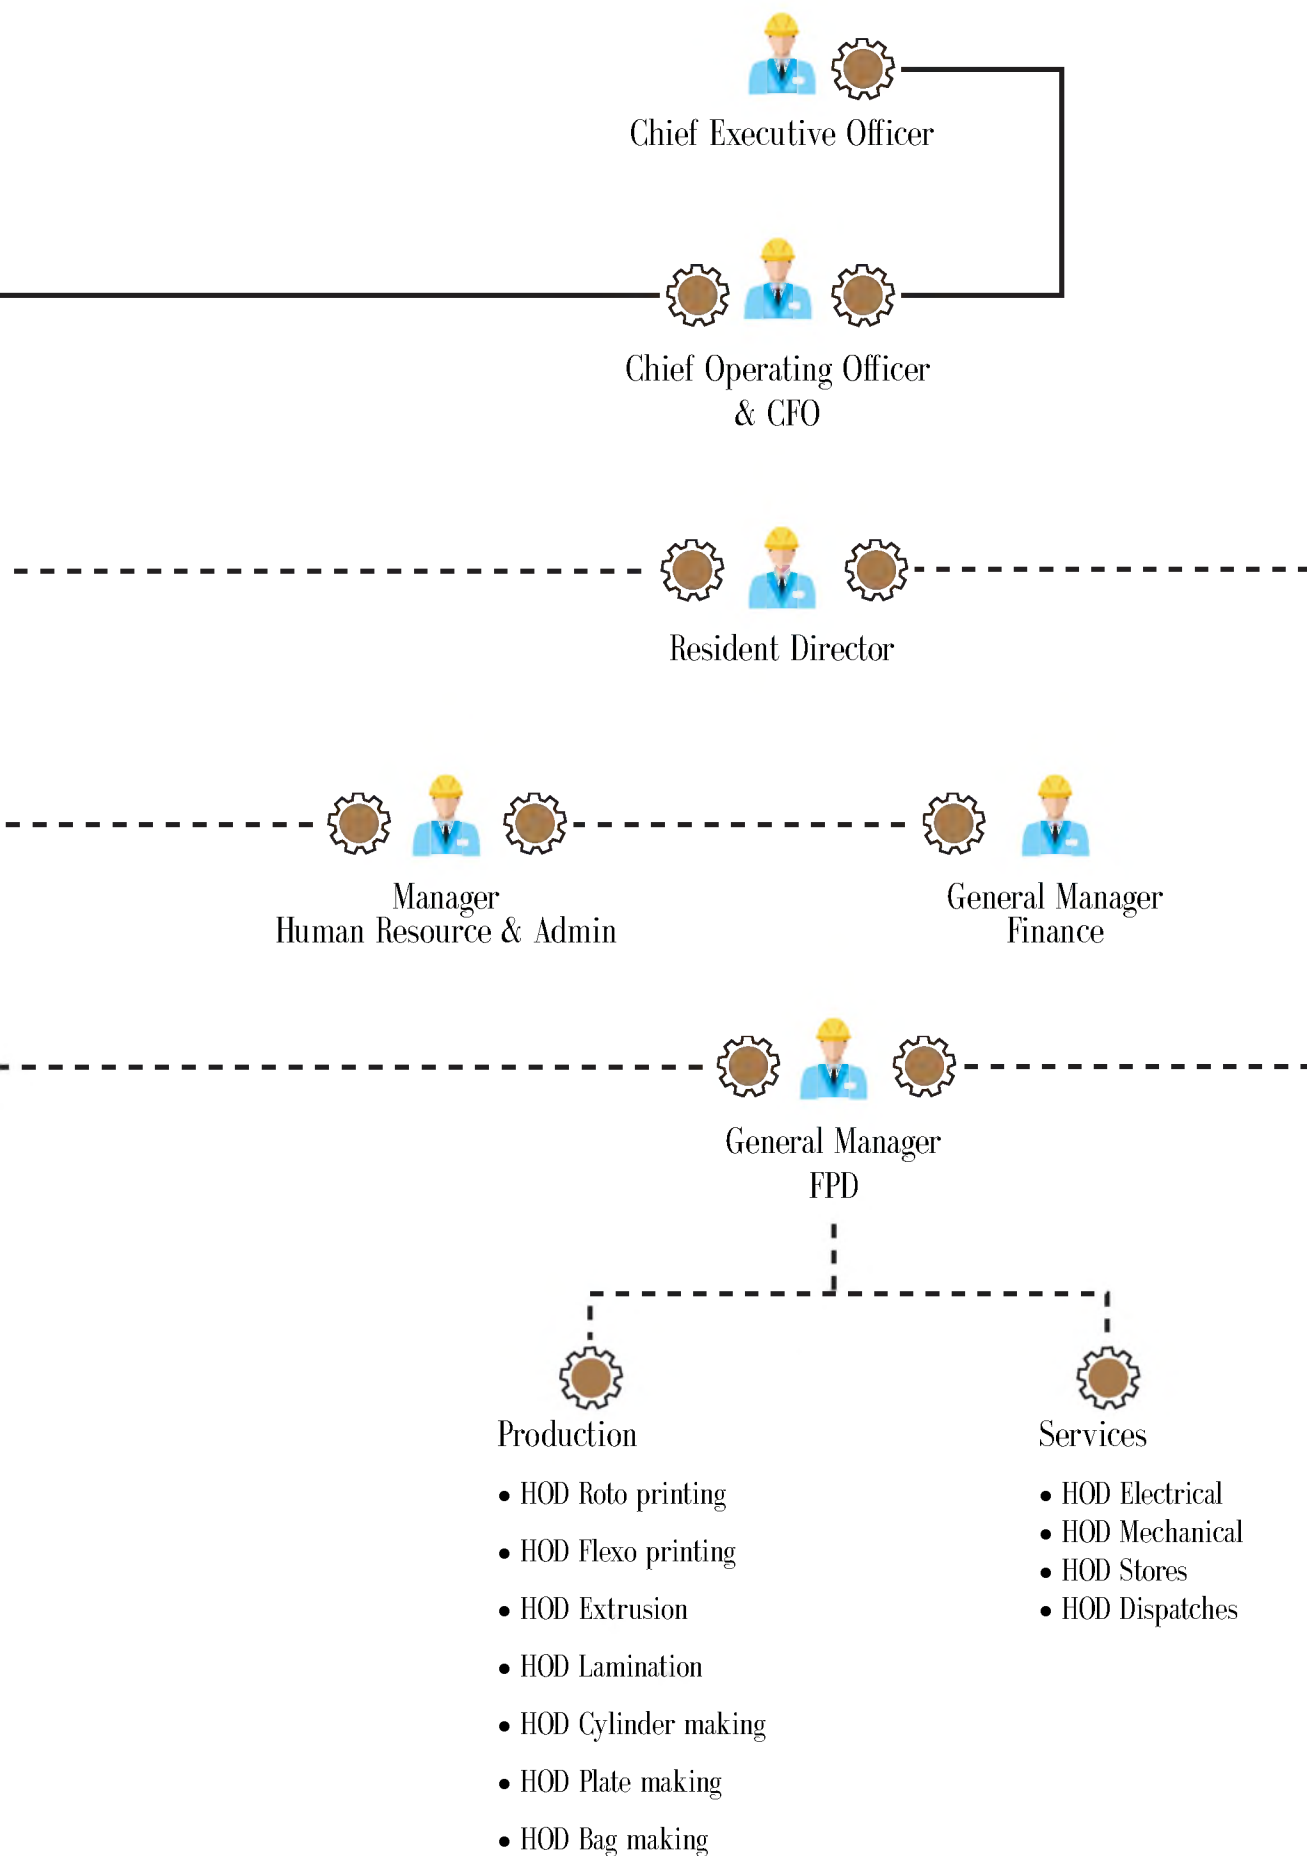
Chief Executive Officer

Chief Operating Officer
& CFO

Resident Director

Manager
Human Resource & Admin

General Manager
Finance

General Manager
FPD

Production

• HOD Roto printing
• HOD Flexo printing
• HOD Extrusion
• HOD Lamination
• HOD Cylinder making
• HOD Plate making
• HOD Bag making

Services

• HOD Electrical
• HOD Mechanical
• HOD Stores
• HOD Dispatches